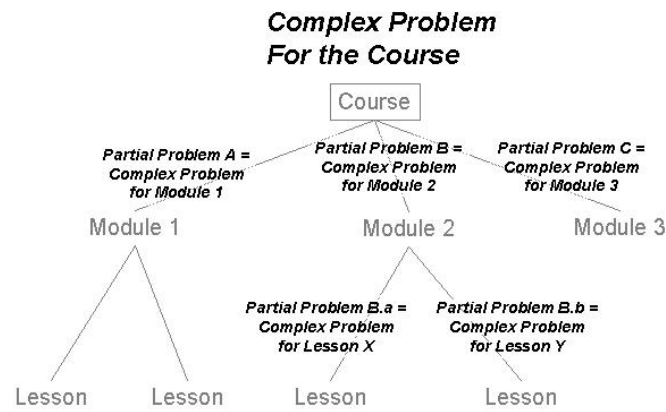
Complex Problem
For the Course

Course

Partial Problem A = Complex Problem for Module 1

Partial Problem B = Complex Problem for Module 2

Partial Problem C = Complex Problem for Module 3

Module 1

Module 2

Module 3

Partial Problem B.a = Complex Problem for Lesson X

Partial Problem B.b = Complex Problem for Lesson Y

Lesson

Lesson

Lesson

Lesson